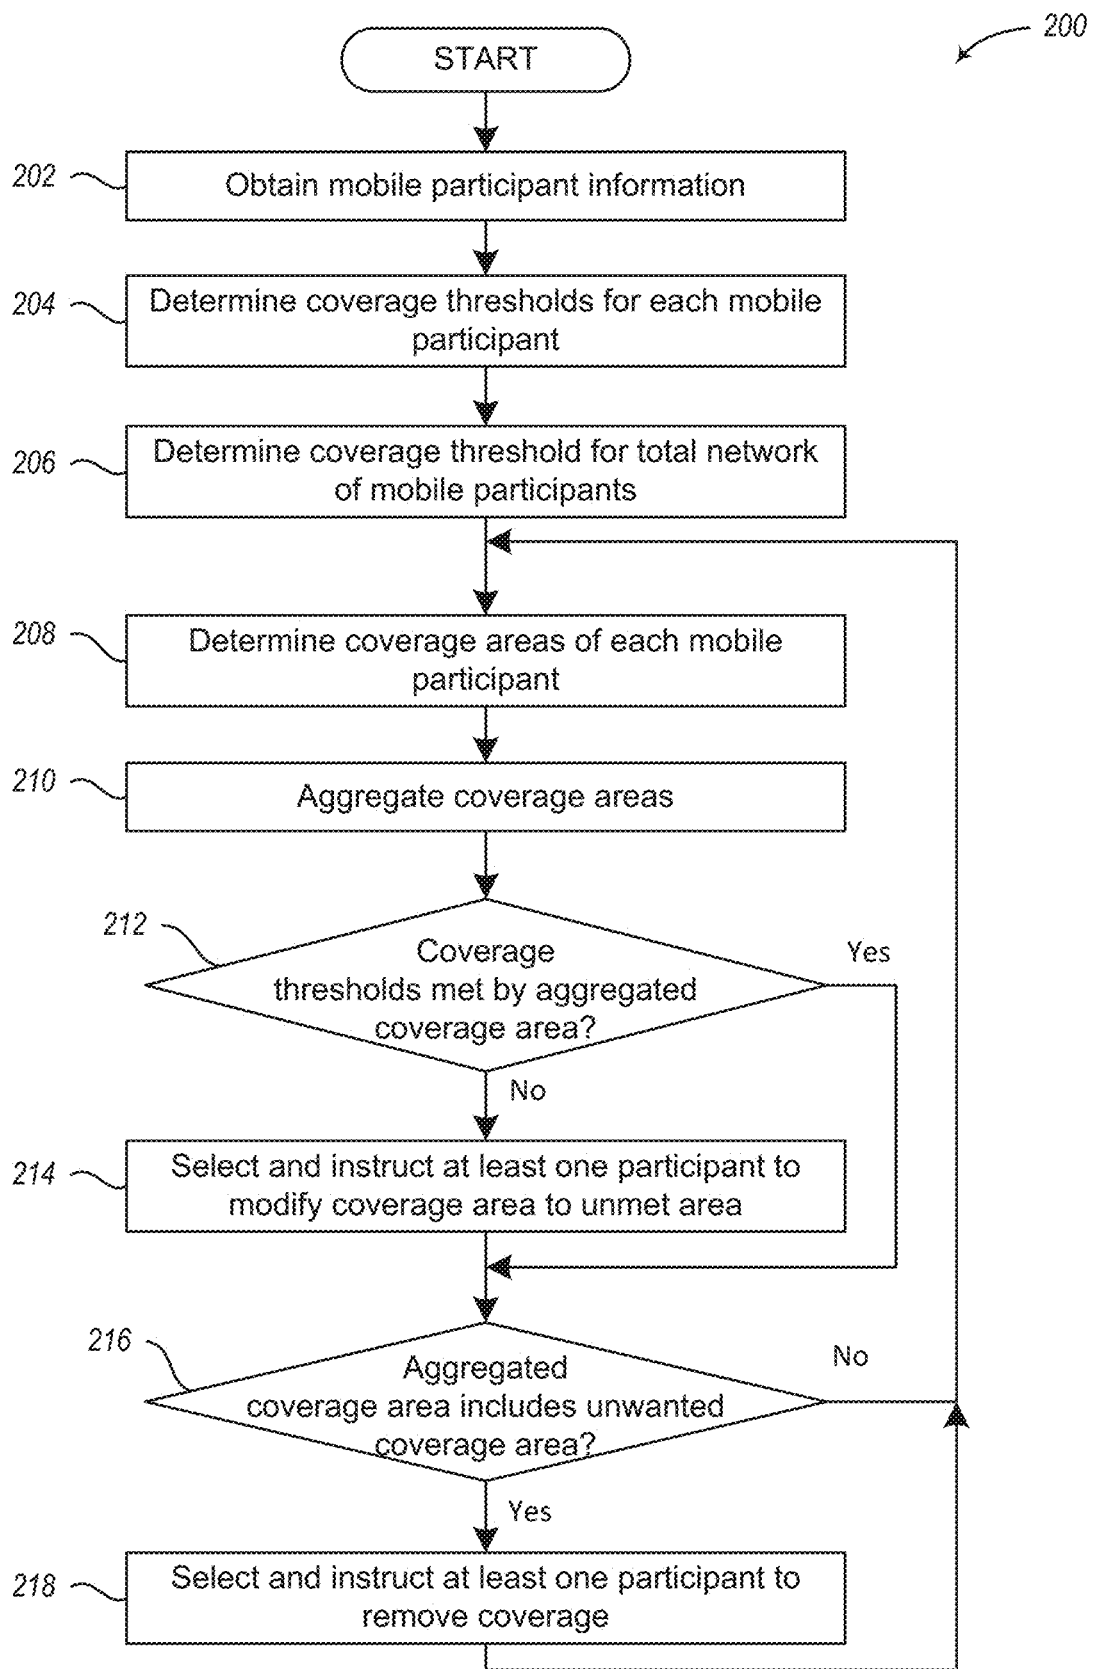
200

START

202 Obtain mobile participant information

204 Determine coverage thresholds for each mobile participant

206 Determine coverage threshold for total network of mobile participants

208 Determine coverage areas of each mobile participant

210 Aggregate coverage areas

212 Coverage thresholds met by aggregated coverage area?

Yes

No

214 Select and instruct at least one participant to modify coverage area to unmet area

216 Aggregated coverage area includes unwanted coverage area?

No

Yes

218 Select and instruct at least one participant to remove coverage